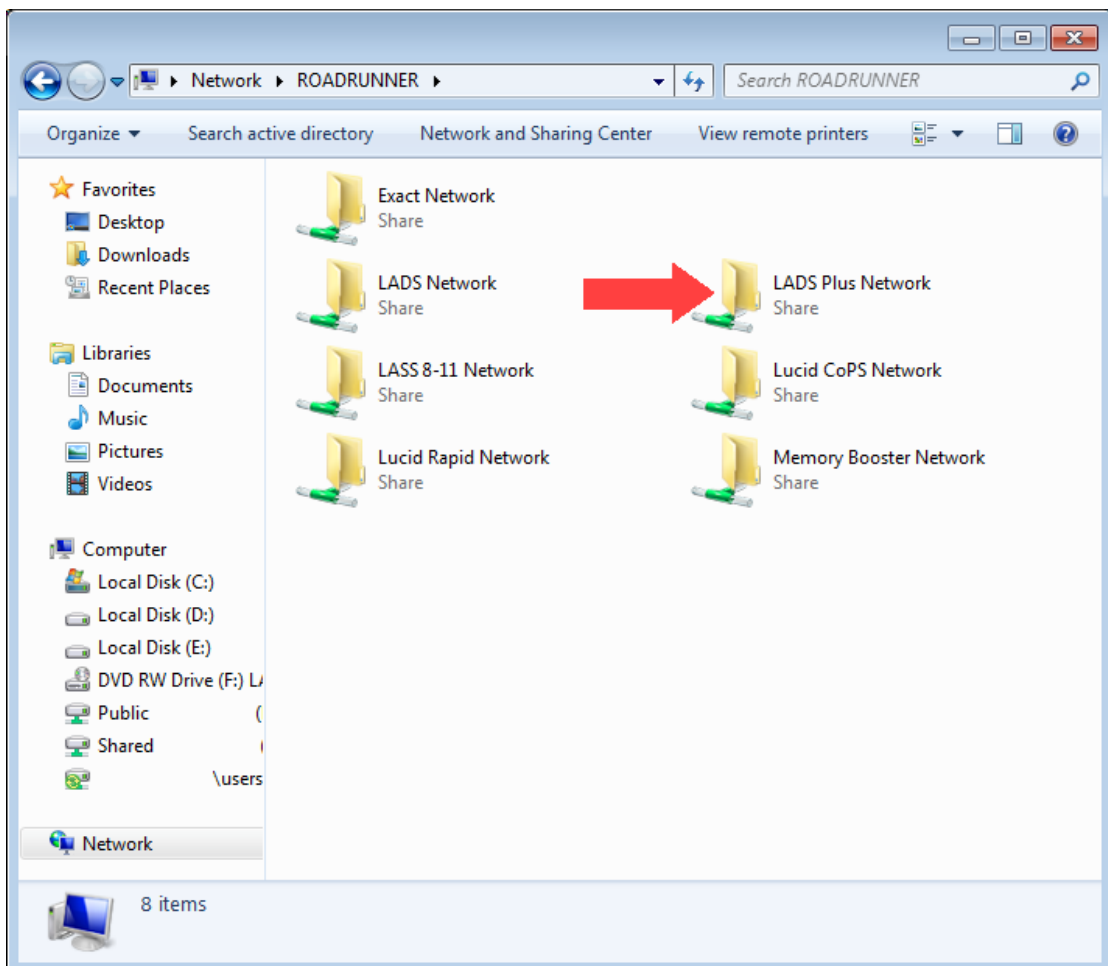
Network ▸ ROADRUNNER ▸

Search ROADRUNNER

Organize ▾ Search active directory Network and Sharing Center View remote printers

Favorites
Desktop
Downloads
Recent Places

Libraries
Documents
Music
Pictures
Videos

Computer
Local Disk (C:)
Local Disk (D:)
Local Disk (E:)
DVD RW Drive (F:) L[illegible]
Public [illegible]
Shared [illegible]
\users

Network

Exact Network
Share

LADS Network
Share

LADS Plus Network
Share

LASS 8-11 Network
Share

Lucid CoPS Network
Share

Lucid Rapid Network
Share

Memory Booster Network
Share

8 items